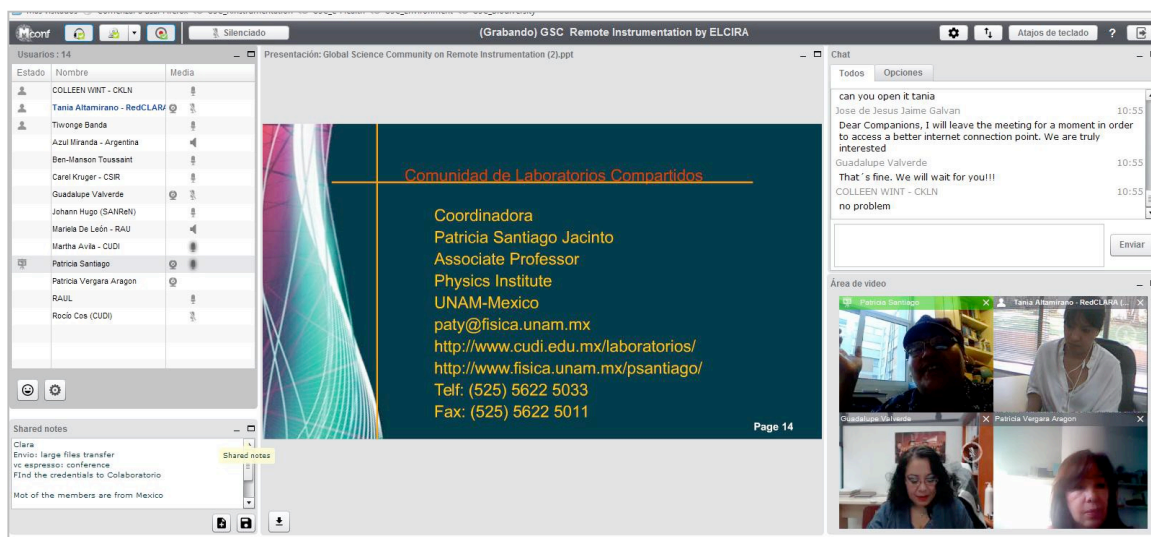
Mconf

Silenciado

(Grabando) GSC Remote Instrumentation by ELCIRA

Atajos de teclado ?

Usuarios : 14

| Estado | Nombre | Media |
|---|---|---|
| | COLLEEN WINT - CKLN | |
| | Tania Altamirano - RedCLARA | |
| | Tiwonge Banda | |
| | Azul Miranda - Argentina | |
| | Ben-Manson Toussaint | |
| | Carel Kruger - CSIR | |
| | Guadalupe Valverde | |
| | Johann Hugo (SANReN) | |
| | Mariela De León - RAU | |
| | Martha Avila - CUDI | |
| | Patricia Santiago | |
| | Patricia Vergara Aragon | |
| | RAUL | |
| | Rocío Cos (CUDI) | |

Shared notes

Clara
Envio: large files transfer
vc espresso: conference
FInd the credentials to Colaboratorio

Mot of the members are from Mexico

Shared notes

Presentación: Global Science Community on Remote Instrumentation (2).ppt

Comunidad de Laboratorios Compartidos

Coordinadora
Patricia Santiago Jacinto
Associate Professor
Physics Institute
UNAM-Mexico
paty@fisica.unam.mx
http://www.cudi.edu.mx/laboratorios/
http://www.fisica.unam.mx/psantiago/
Telf: (525) 5622 5033
Fax: (525) 5622 5011

Page 14

Chat

Todos Opciones

can you open it tania
Jose de Jesus Jaime Galvan 10:55
Dear Companions, I will leave the meeting for a moment in order to access a better internet connection point. We are truly interested
Guadalupe Valverde 10:55
That´s fine. We will wait for you!!!
COLLEEN WINT - CKLN 10:55
no problem

Enviar

Área de video

Patricia Santiago
Tania Altamirano - RedCLARA (...
Guadalupe Valverde
Patricia Vergara Aragon